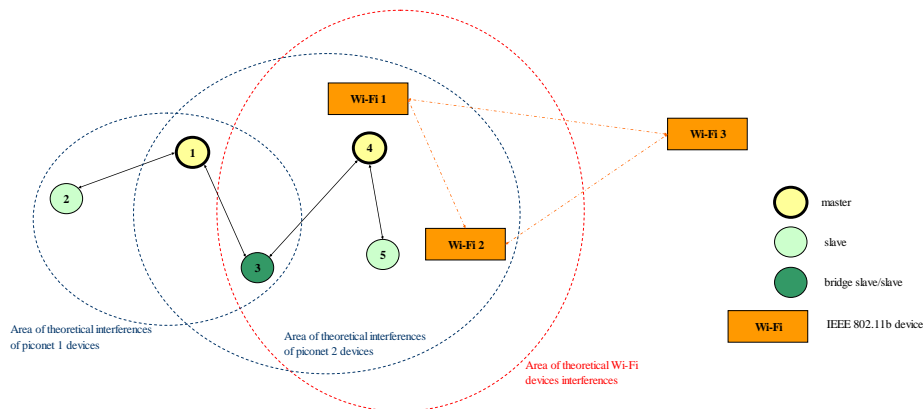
Wi-Fi 1

Wi-Fi 3

1

4

2

master

Wi-Fi 2

slave

3

5

bridge slave/slave

Area of theoretical interferences of piconet 1 devices

Area of theoretical interferences of piconet 2 devices

Wi-Fi

IEEE 802.11b device

Area of theoretical Wi-Fi devices interferences